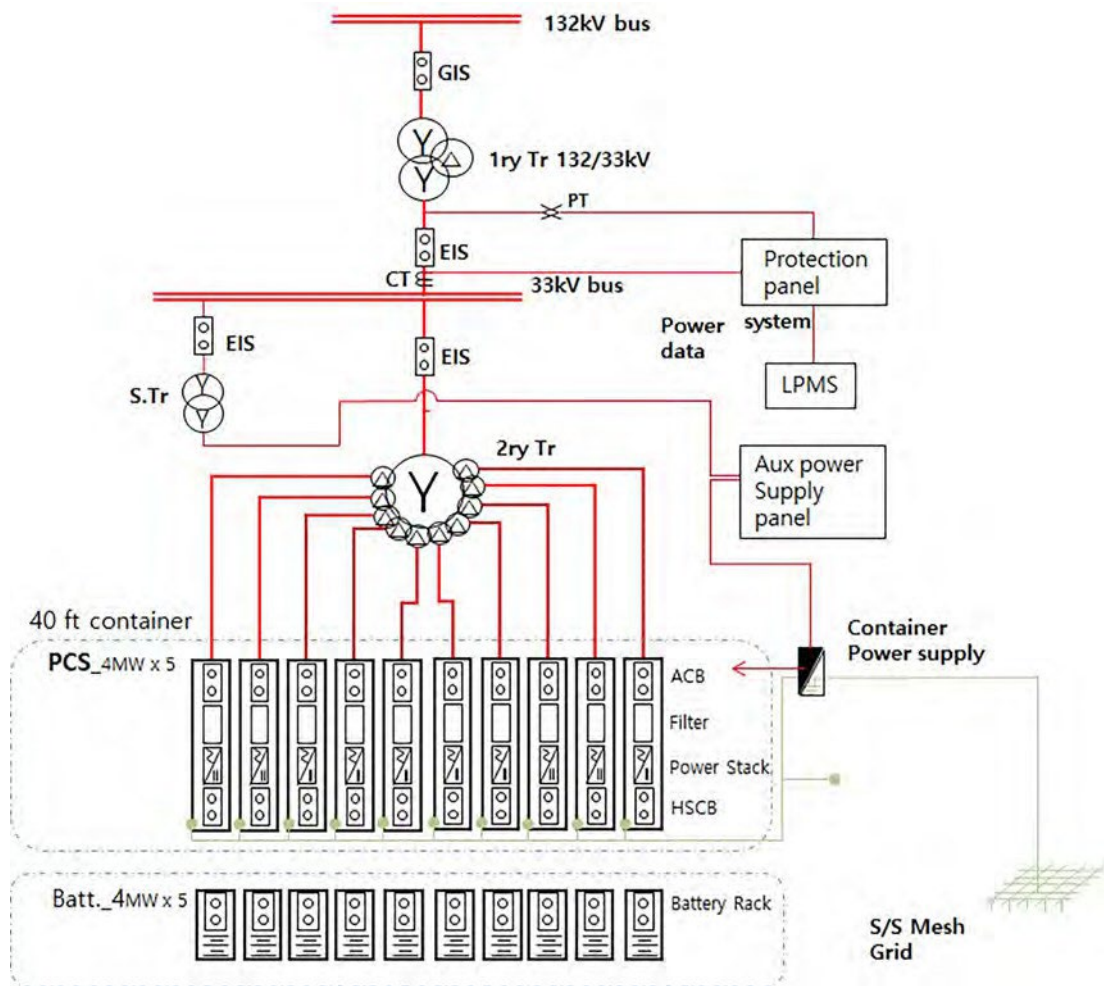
132kV bus

GIS

1ry Tr 132/33kV

PT

EIS

CT

33kV bus

Protection panel

Power data

system

LPMS

EIS

EIS

S.Tr

2ry Tr

Aux power Supply panel

40 ft container

PCS_4MW x 5

Container Power supply

ACB

Filter

Power Stack

HSCB

Batt._4MW x 5

Battery Rack

S/S Mesh Grid